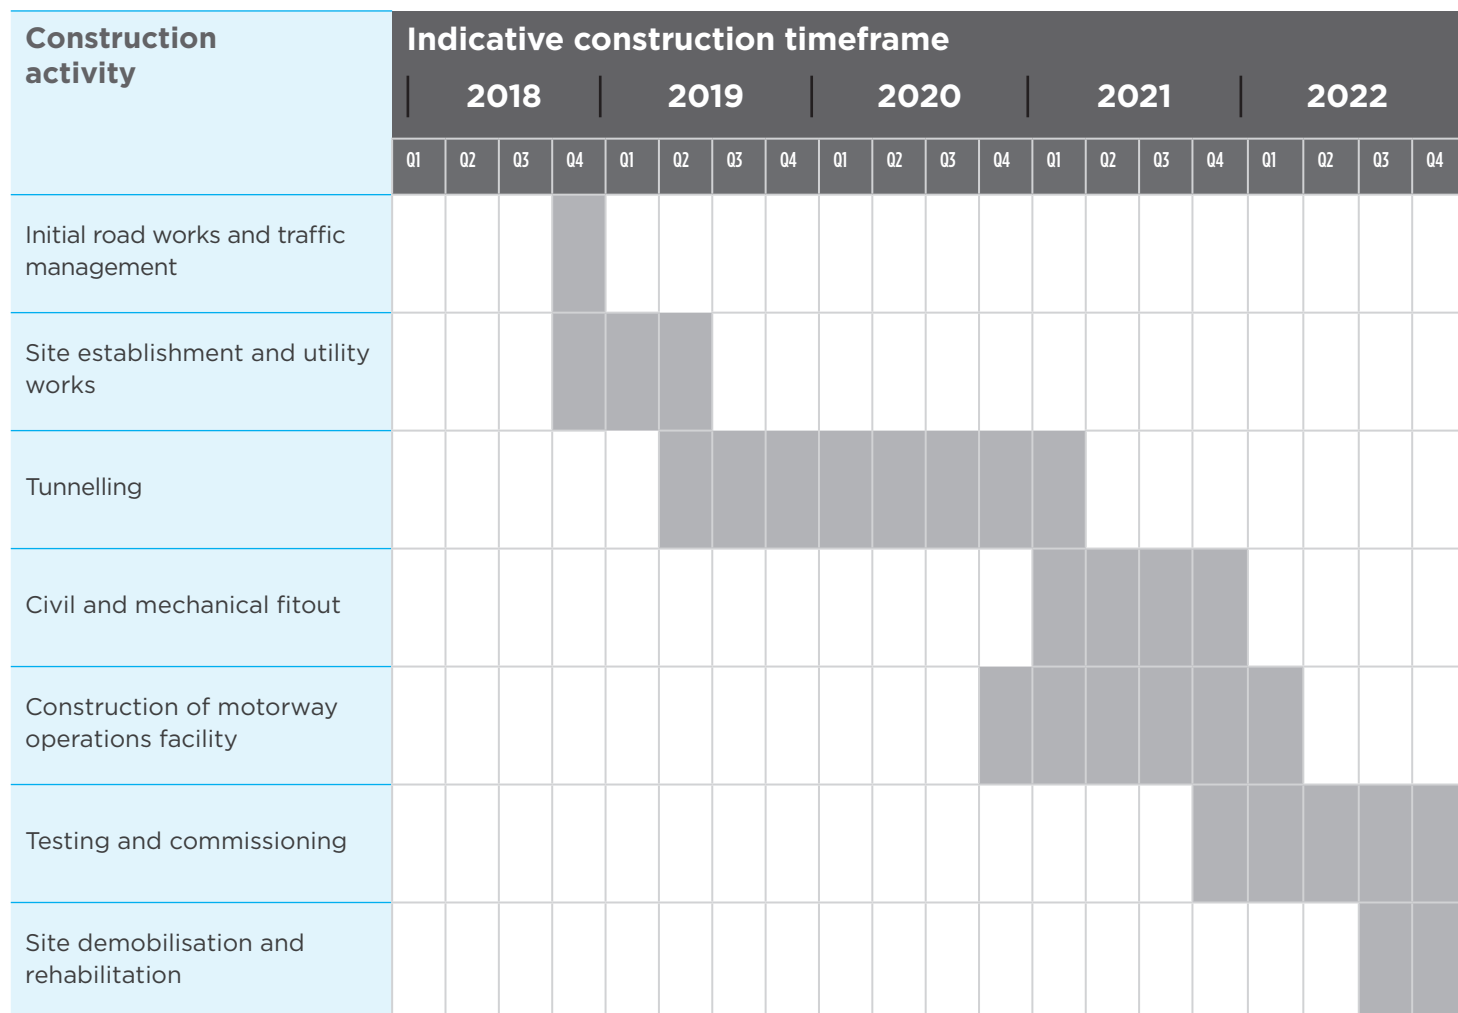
| Construction activity | Indicative construction timeframe | | | | | | | | | | | | | | | | | | | |
|---|---|---|---|---|---|---|---|---|---|---|---|---|---|---|---|---|---|---|---|---|
| | 2018 | | | | 2019 | | | | 2020 | | | | 2021 | | | | 2022 | | | |
| | Q1 | Q2 | Q3 | Q4 | Q1 | Q2 | Q3 | Q4 | Q1 | Q2 | Q3 | Q4 | Q1 | Q2 | Q3 | Q4 | Q1 | Q2 | Q3 | Q4 |
| Initial road works and traffic management | | | | | | | | | | | | | | | | | | | | |
| Site establishment and utility works | | | | | | | | | | | | | | | | | | | | |
| Tunnelling | | | | | | | | | | | | | | | | | | | | |
| Civil and mechanical fitout | | | | | | | | | | | | | | | | | | | | |
| Construction of motorway operations facility | | | | | | | | | | | | | | | | | | | | |
| Testing and commissioning | | | | | | | | | | | | | | | | | | | | |
| Site demobilisation and rehabilitation | | | | | | | | | | | | | | | | | | | | |